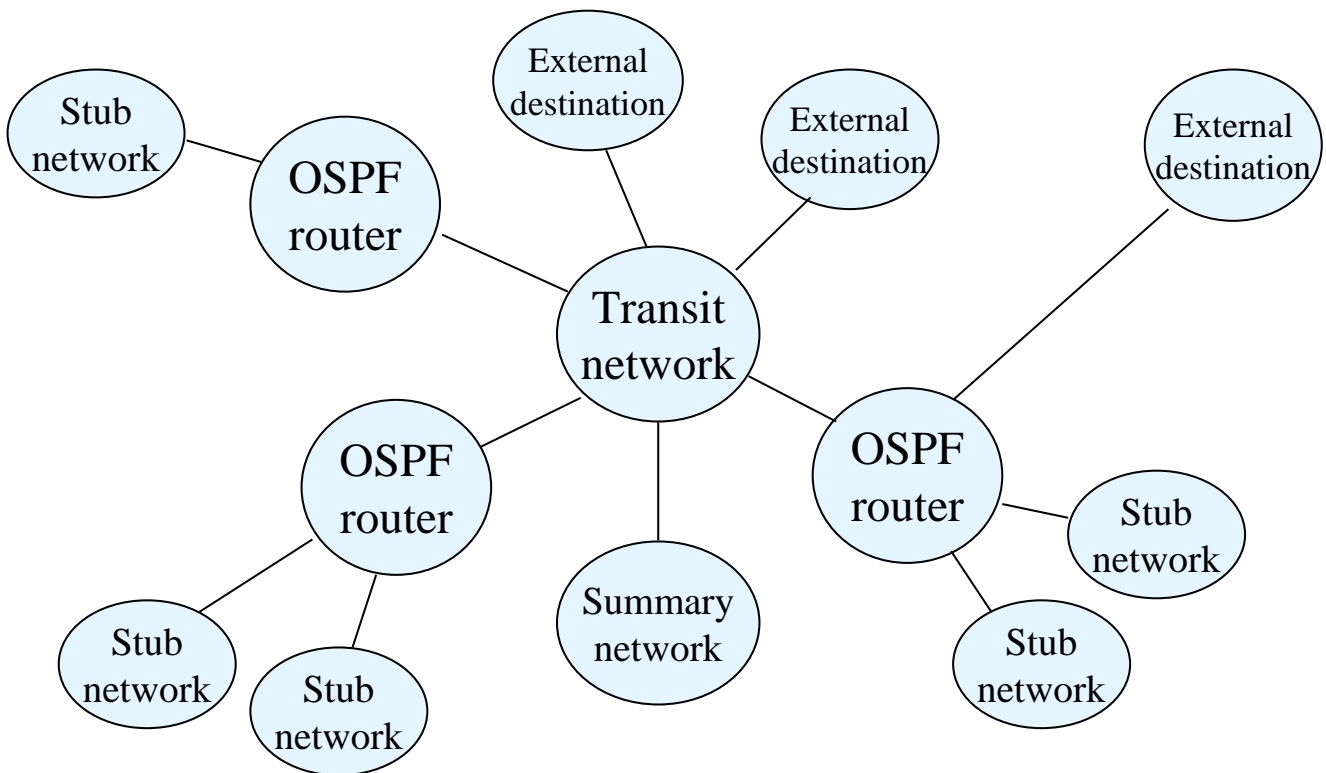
Stub network

OSPF router

External destination

External destination

External destination

Transit network

OSPF router

OSPF router

Stub network

Stub network

Stub network

Summary network

Stub network

Stub network